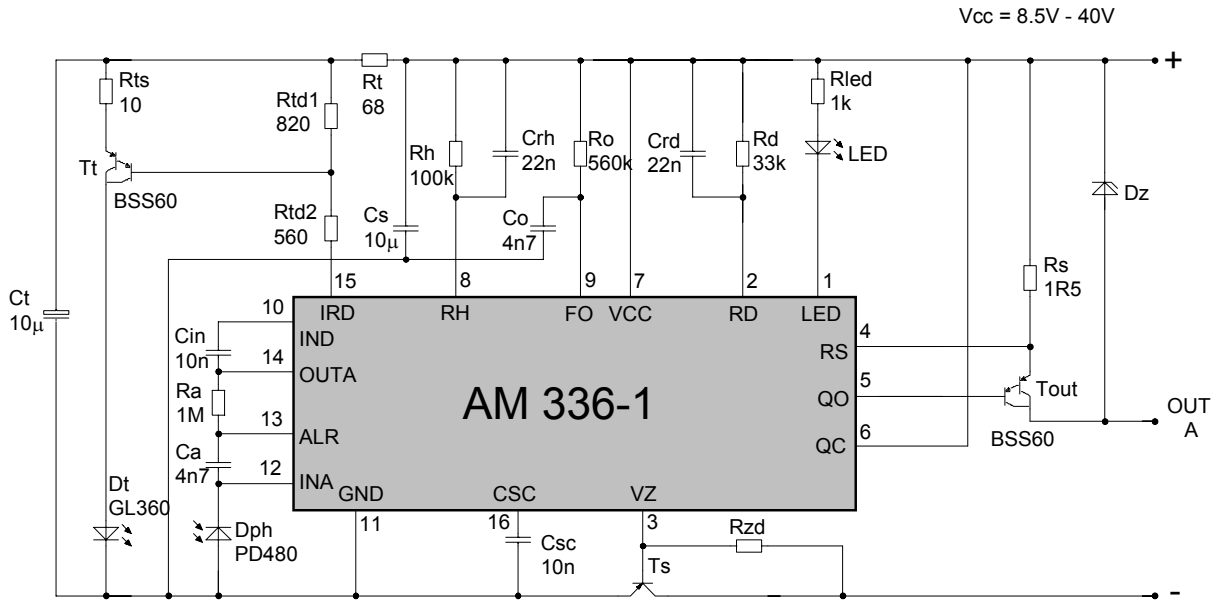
Vcc = 8.5V - 40V

+

Rts
10

Rtd1
820

Rt
68

Rh
100k

Crh
22n

Ro
560k

Crd
22n

Rd
33k

Rled
1k

LED

Tt

BSS60

Rtd2
560

Cs
$10\mu$

Co
4n7

Dz

Ct
$10\mu$

15 8 9 7 2 1

IRD RH FO VCC RD LED

10
IND

Cin
10n

14
OUTA

Ra
1M

13
ALR

Ca
4n7

12
INA

AM 336-1

4
RS

5
QO

6
QC

Rs
1R5

Tout

BSS60

OUT
A

Dt
GL360

Dph
PD480

GND CSC VZ

11 16 3

Csc
10n

Rzd

Ts

-